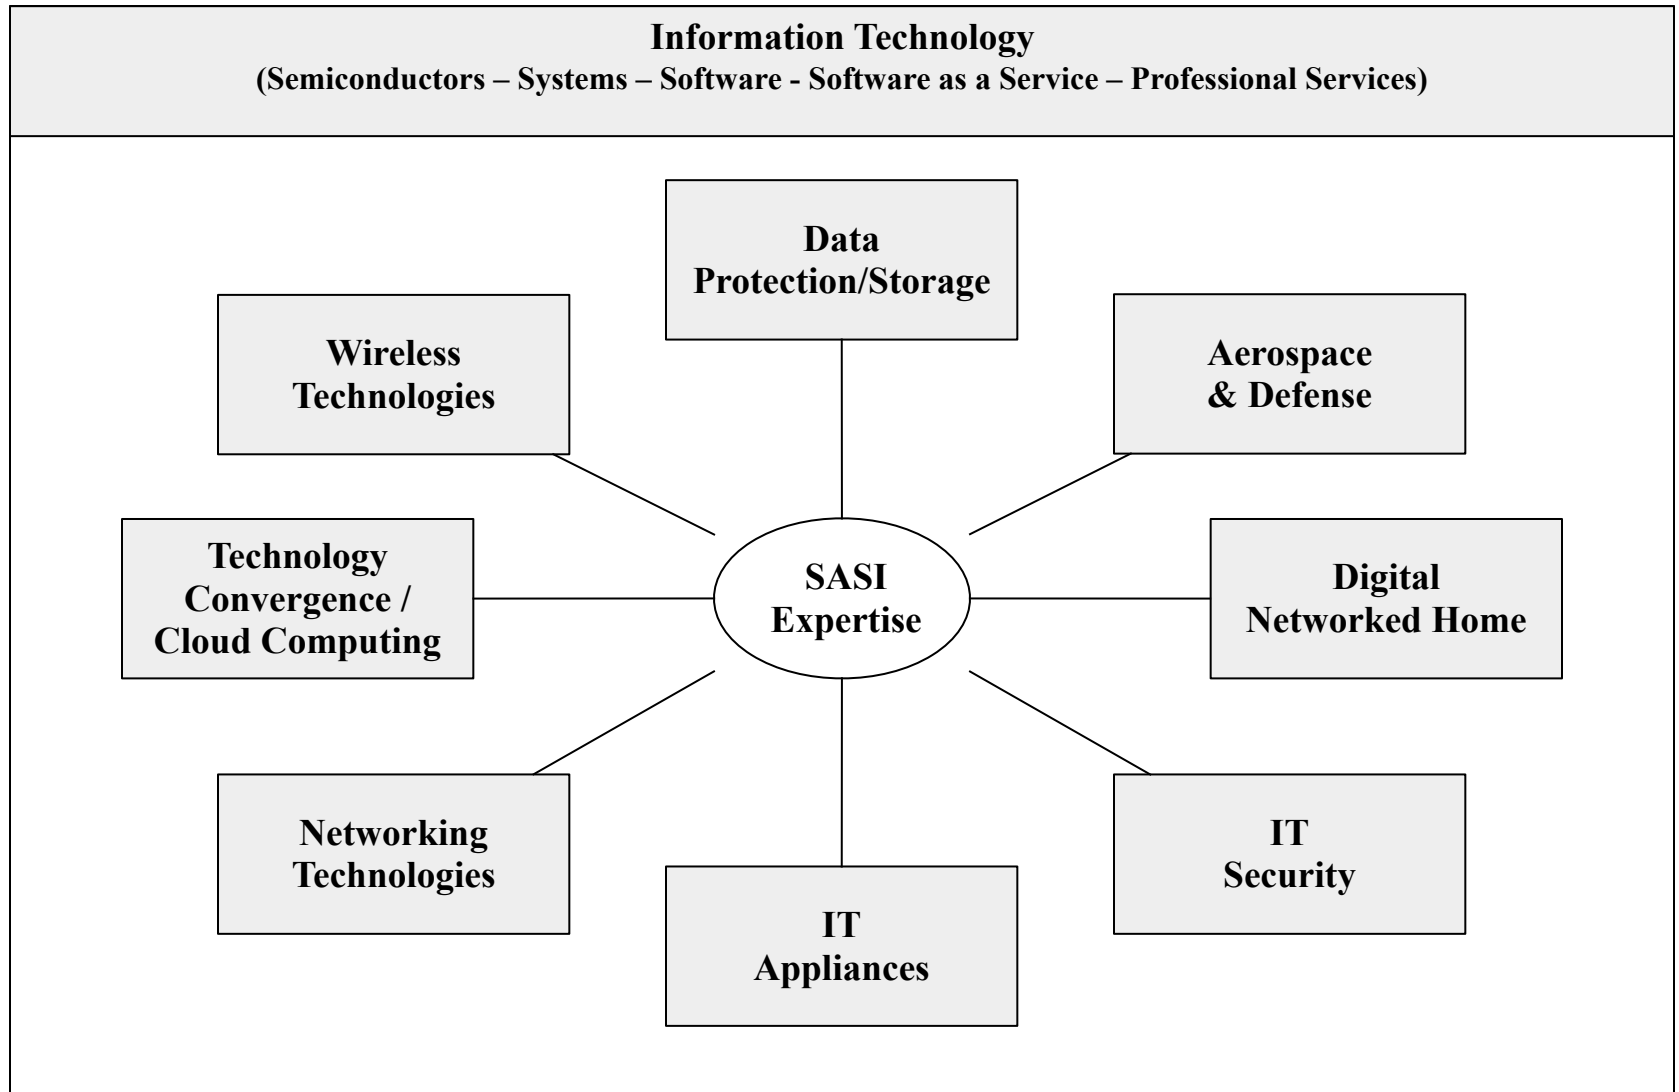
Information Technology
(Semiconductors – Systems – Software - Software as a Service – Professional Services)

Data Protection/Storage

Wireless Technologies

Aerospace & Defense

Technology Convergence / Cloud Computing

SASI Expertise

Digital Networked Home

Networking Technologies

IT Security

IT Appliances